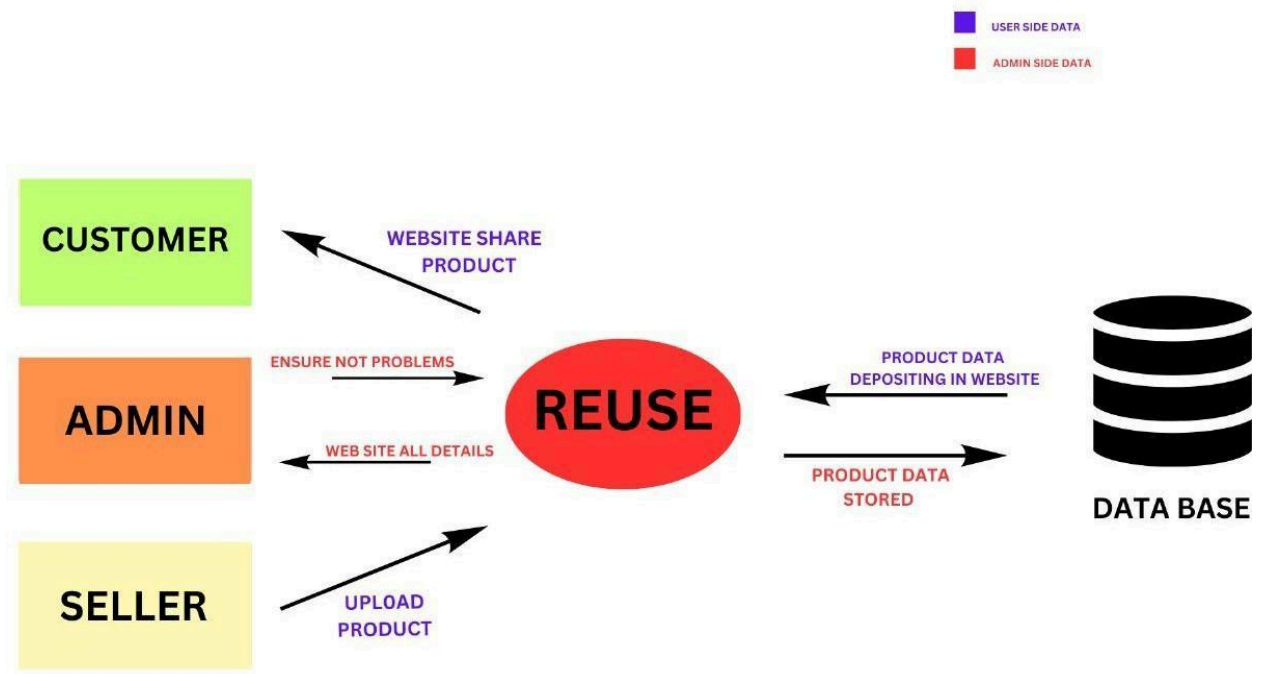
USER SIDE DATA
ADMIN SIDE DATA

CUSTOMER

WEBSITE SHARE PRODUCT

ADMIN

ENSURE NOT PROBLEMS

WEB SITE ALL DETAILS

REUSE

PRODUCT DATA DEPOSITING IN WEBSITE

PRODUCT DATA STORED

DATA BASE

SELLER

UPLOAD PRODUCT